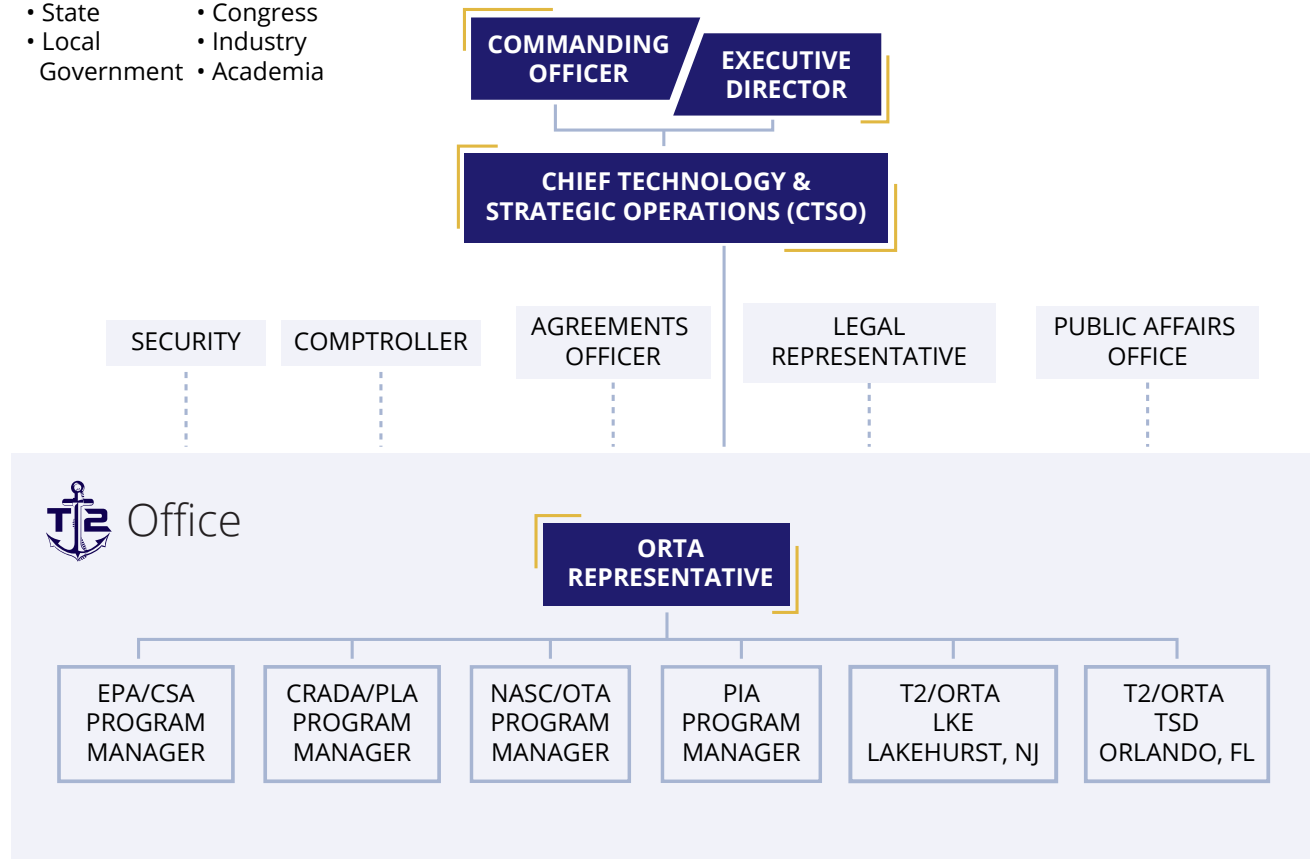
• State
• Local Government

• Congress
• Industry
• Academia

COMMANDING OFFICER

EXECUTIVE DIRECTOR

CHIEF TECHNOLOGY & STRATEGIC OPERATIONS (CTSO)

SECURITY

COMPTROLLER

AGREEMENTS OFFICER

LEGAL REPRESENTATIVE

PUBLIC AFFAIRS OFFICE

T2 Office

ORTA REPRESENTATIVE

EPA/CSA PROGRAM MANAGER

CRADA/PLA PROGRAM MANAGER

NASC/OTA PROGRAM MANAGER

PIA PROGRAM MANAGER

T2/ORTA LKE LAKEHURST, NJ

T2/ORTA TSD ORLANDO, FL